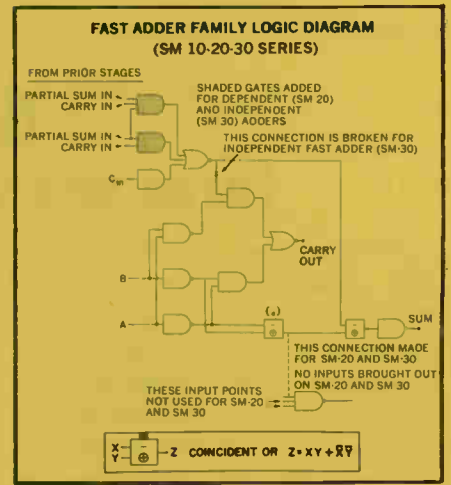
FAST ADDER FAMILY LOGIC DIAGRAM
(SM 10-20-30 SERIES)

FROM PRIOR STAGES

PARTIAL SUM IN
CARRY IN

PARTIAL SUM IN
CARRY IN

SHADED GATES ADDED FOR DEPENDENT (SM 20) AND INDEPENDENT (SM 30) ADDERS

THIS CONNECTION IS BROKEN FOR INDEPENDENT FAST ADDER (SM-30)

$C_{in}$

CARRY OUT

B

A

(a)

SUM

THIS CONNECTION MADE FOR SM-20 AND SM-30

NO INPUTS BROUGHT OUT ON SM-20 AND SM 30

THESE INPUT POINTS NOT USED FOR SM-20 AND SM 30

X
Y
$\oplus$
Z COINCIDENT OR $Z = XY + \bar{X}\bar{Y}$